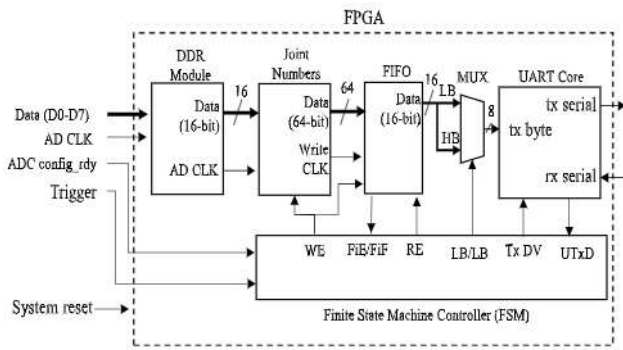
FPGA

Data (D0-D7)
AD CLK
ADC config_rdy
Trigger
System reset

DDR Module
Data (16-bit)
AD CLK
16

Joint Numbers
Data (64-bit)
Write CLK
64

FIFO
Data (16-bit)
16

LB
HB
MUX
8

UART Core
tx serial
tx byte
rx serial

WE
FiE/FiF
RE
LB/LB
Tx DV
UTxD

Finite State Machine Controller (FSM)